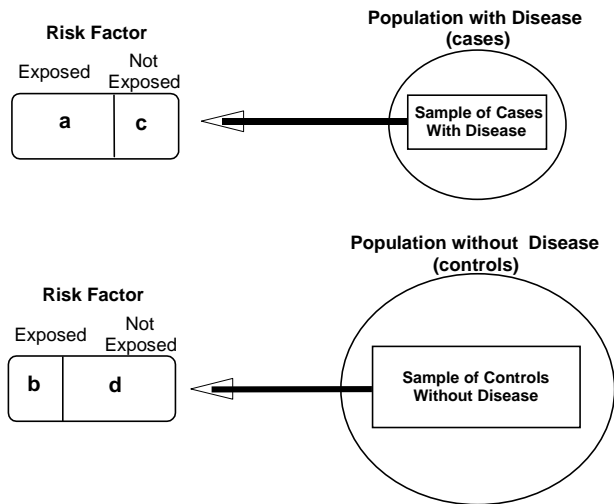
Risk Factor

Exposed

Not Exposed

a

c

Population with Disease (cases)

Sample of Cases With Disease

Population without Disease (controls)

Risk Factor

Exposed

Not Exposed

b

d

Sample of Controls Without Disease